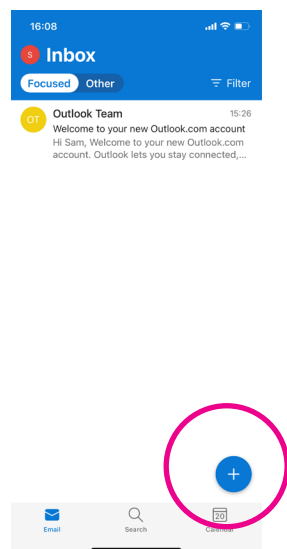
16:08

S Inbox

Focused Other

Filter

OT Outlook Team 15:26
Welcome to your new Outlook.com account
Hi Sam, Welcome to your new Outlook.com account. Outlook lets you stay connected,...

+

Email Search 20 Calendar